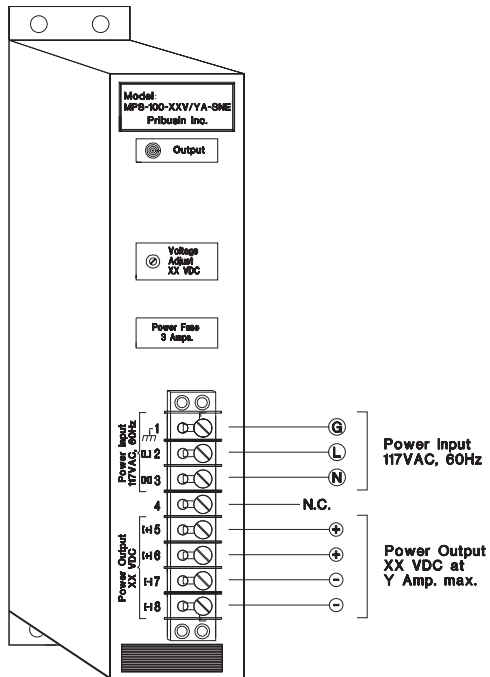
Model:
MPS-100-XXV/YA-SNE
Pribusin Inc.

Output

Voltage
Adjust
XX VDC

Power Fuse
3 Amps.

Power Input
117VAC, 60Hz

1
(L) 2
(N) 3
4
(+) 5
(+) 6
(-) 7
(-) 8

Power Output
XX VDC

G
L
N
N.C.

Power Input
117VAC, 60Hz

Power Output
XX VDC at
Y Amp. max.